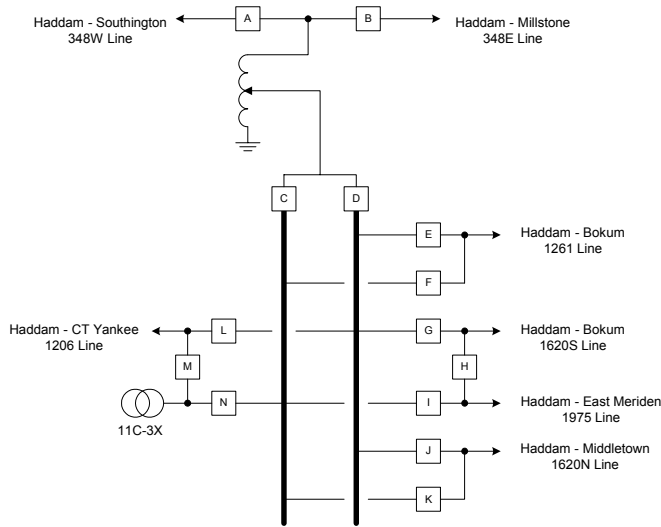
Haddam - Southington
348W Line

A

B

Haddam - Millstone
348E Line

C

D

E

Haddam - Bokum
1261 Line

F

Haddam - CT Yankee
1206 Line

L

G

Haddam - Bokum
1620S Line

M

H

11C-3X

N

I

Haddam - East Meriden
1975 Line

J

Haddam - Middletown
1620N Line

K